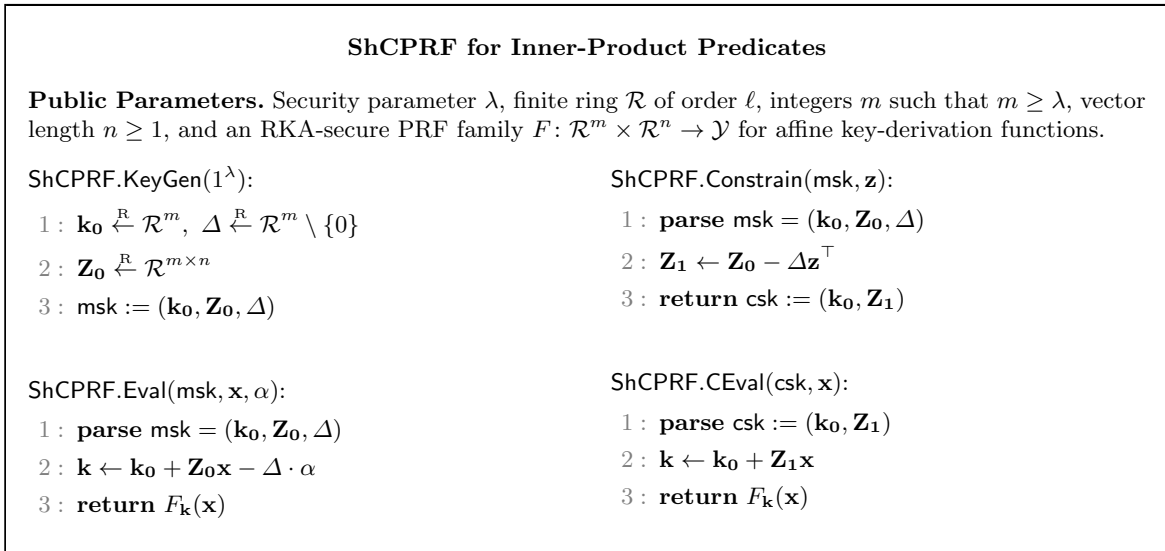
**ShCPRF for Inner-Product Predicates**

**Public Parameters.** Security parameter $\lambda$, finite ring $\mathcal{R}$ of order $\ell$, integers $m$ such that $m \geq \lambda$, vector length $n \geq 1$, and an RKA-secure PRF family $F\colon \mathcal{R}^m \times \mathcal{R}^n \to \mathcal{Y}$ for affine key-derivation functions.

$\mathsf{ShCPRF.KeyGen}(1^\lambda)$:
1 : $\mathbf{k_0} \xleftarrow{R} \mathcal{R}^m,\ \Delta \xleftarrow{R} \mathcal{R}^m \setminus \{0\}$
2 : $\mathbf{Z_0} \xleftarrow{R} \mathcal{R}^{m \times n}$
3 : $\mathsf{msk} := (\mathbf{k_0}, \mathbf{Z_0}, \Delta)$

$\mathsf{ShCPRF.Constrain}(\mathsf{msk}, \mathbf{z})$:
1 : **parse** $\mathsf{msk} = (\mathbf{k_0}, \mathbf{Z_0}, \Delta)$
2 : $\mathbf{Z_1} \leftarrow \mathbf{Z_0} - \Delta\mathbf{z}^\top$
3 : **return** $\mathsf{csk} := (\mathbf{k_0}, \mathbf{Z_1})$

$\mathsf{ShCPRF.Eval}(\mathsf{msk}, \mathbf{x}, \alpha)$:
1 : **parse** $\mathsf{msk} = (\mathbf{k_0}, \mathbf{Z_0}, \Delta)$
2 : $\mathbf{k} \leftarrow \mathbf{k_0} + \mathbf{Z_0}\mathbf{x} - \Delta \cdot \alpha$
3 : **return** $F_{\mathbf{k}}(\mathbf{x})$

$\mathsf{ShCPRF.CEval}(\mathsf{csk}, \mathbf{x})$:
1 : **parse** $\mathsf{csk} := (\mathbf{k_0}, \mathbf{Z_1})$
2 : $\mathbf{k} \leftarrow \mathbf{k_0} + \mathbf{Z_1}\mathbf{x}$
3 : **return** $F_{\mathbf{k}}(\mathbf{x})$